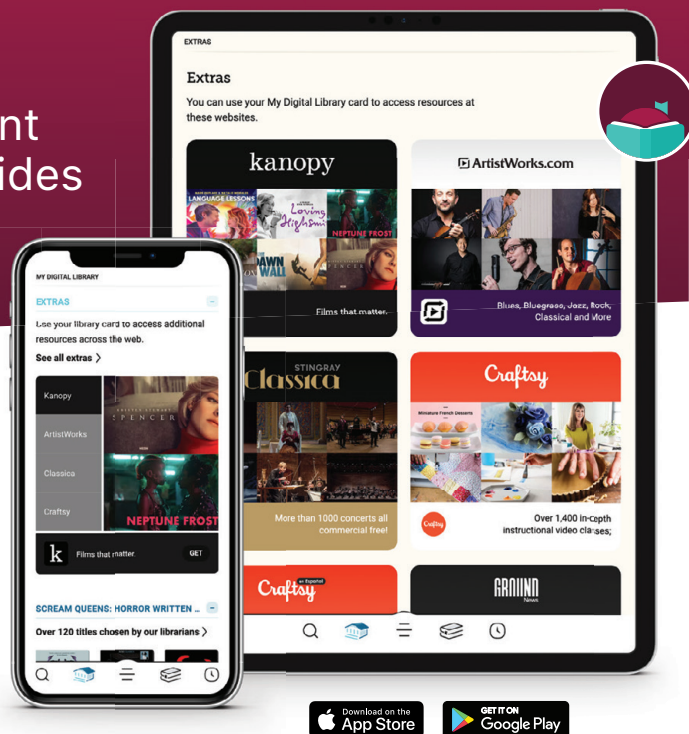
nt
ides

EXTRAS

Extras

You can use your My Digital Library card to access resources at these websites.

kanopy

LANGUAGE LESSONS

Loving Highsmith

NEPTUNE FROST

DAWN WALL

SPENCER

Films that matter.

ArtistWorks.com

Blues, Bluegrass, Jazz, Rock, Classical and More

STINGRAY

Classica

More than 1000 concerts all commercial free!

Craftsy

Miniature French Desserts

Craftsy

Over 1,400 in-depth instructional video classes

Craftsy en Español

GROUND News

MY DIGITAL LIBRARY

EXTRAS

Use your library card to access additional resources across the web.

See all extras >

Kanopy

ArtistWorks

Classica

Craftsy

SPENCER

NEPTUNE FROST

k

Films that matter.

GET

SCREAM QUEENS: HORROR WRITTEN ...

Over 120 titles chosen by our librarians >

Download on the App Store

GET IT ON Google Play